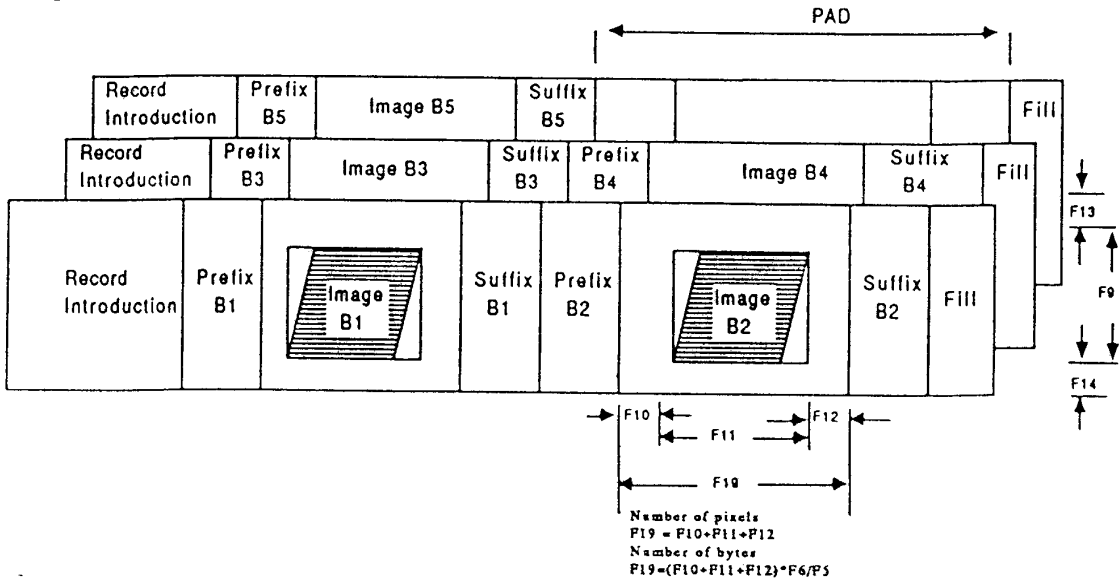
PAD

Record Introduction
Prefix B5
Image B5
Suffix B5
Fill

Record Introduction
Prefix B3
Image B3
Suffix B3
Prefix B4
Image B4
Suffix B4
Fill

Record Introduction
Prefix B1
Image B1
Suffix B1
Prefix B2
Image B2
Suffix B2
Fill

F13
F9
F14

F10
F12
F11
F19

Number of pixels
F19 = F10+F11+F12
Number of bytes
F19=(F10+F11+F12)*F6/F5